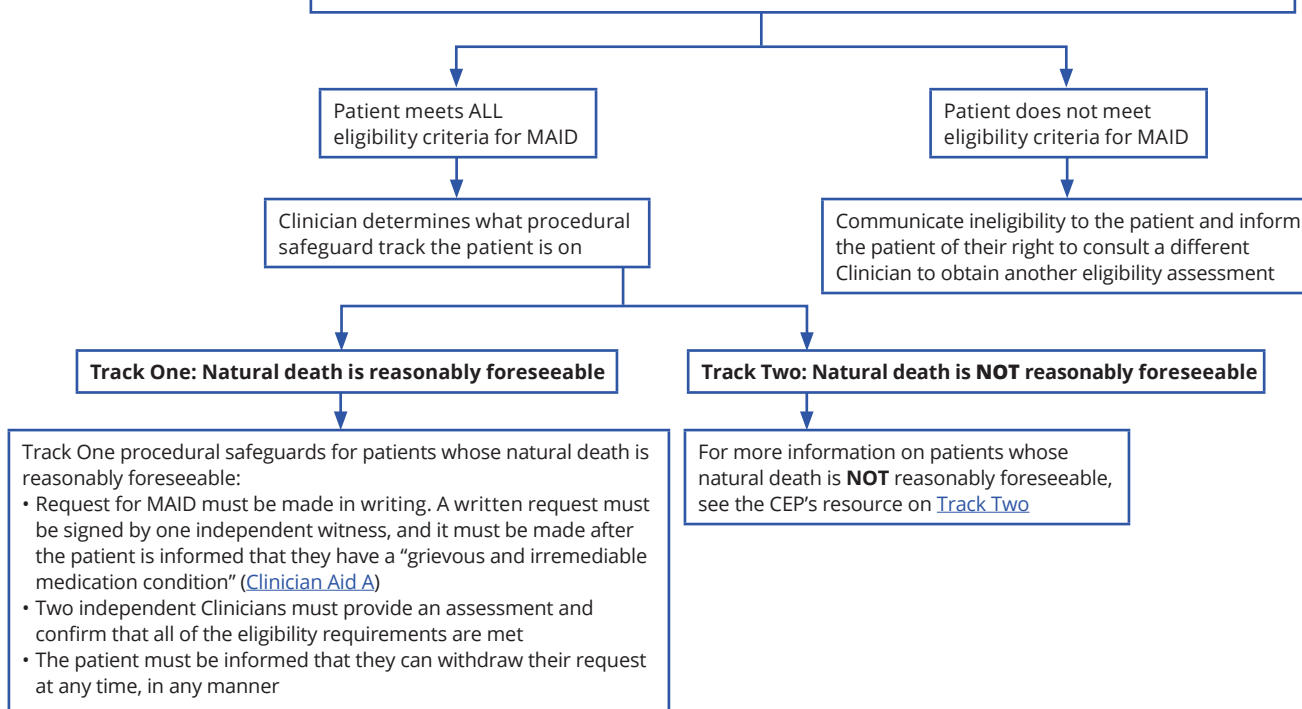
Patient meets ALL eligibility criteria for MAID

Patient does not meet eligibility criteria for MAID

Clinician determines what procedural safeguard track the patient is on

Communicate ineligibility to the patient and inform the patient of their right to consult a different Clinician to obtain another eligibility assessment

**Track One: Natural death is reasonably foreseeable**

**Track Two: Natural death is NOT reasonably foreseeable**

Track One procedural safeguards for patients whose natural death is reasonably foreseeable:
• Request for MAID must be made in writing. A written request must be signed by one independent witness, and it must be made after the patient is informed that they have a "grievous and irremediable medication condition" (Clinician Aid A)
• Two independent Clinicians must provide an assessment and confirm that all of the eligibility requirements are met
• The patient must be informed that they can withdraw their request at any time, in any manner

For more information on patients whose natural death is **NOT** reasonably foreseeable, see the CEP's resource on Track Two